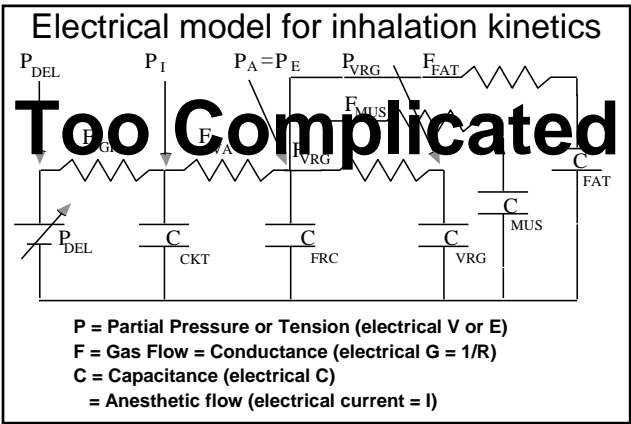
Electrical model for inhalation kinetics

$P_{DEL}$ $P_I$ $P_A = P_E$ $P_{VRG}$ $F_{FAT}$ $F_{MUS}$

Too Complicated

$F_{CGF}$ $F_{VA}$ $F_{VRG}$ $C_{FAT}$ $C_{MUS}$

$P_{DEL}$ $C_{CKT}$ $C_{FRC}$ $C_{VRG}$

P = Partial Pressure or Tension (electrical V or E)
F = Gas Flow = Conductance (electrical G = 1/R)
C = Capacitance (electrical C)
= Anesthetic flow (electrical current = I)